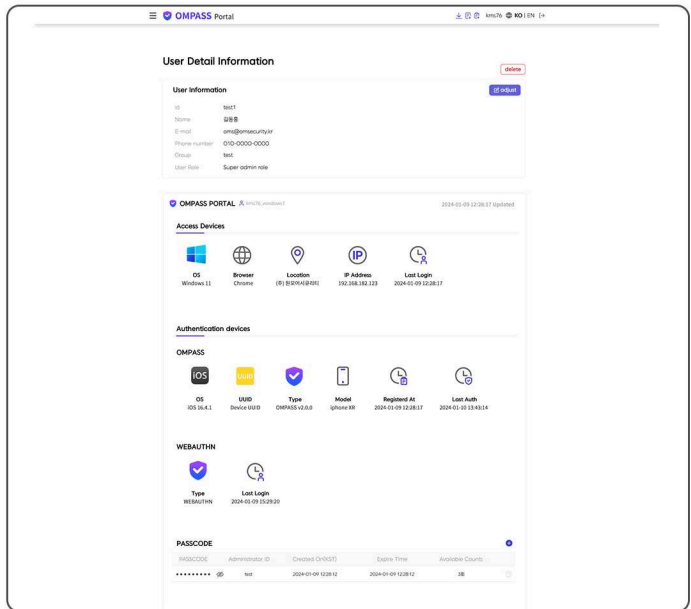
OMPASS Portal

kms76 KO | EN

User Detail Information

delete

User Information

adjust

Id test1
Name 김동홍
E-mail oms@omsecurity.kr
Phone number 010-0000-0000
Group test
User Role Super admin role

OMPASS PORTAL kms76_windows1

2024-01-09 12:28:17 Updated

Access Devices

OS
Windows 11

Browser
Chrome

Location
(주) 원모어시큐리티

IP Address
192.168.182.123

Last Login
2024-01-09 12:28:17

Authentication devices

OMPASS

iOS

UUID

OS
iOS 16.4.1

UUID
Device UUID

Type
OMPASS v2.0.0

Model
iphone XR

Registerd At
2024-01-09 12:28:17

Last Auth
2024-01-10 13:43:14

WEBAUTHN

Type
WEBAUTHN

Last Login
2024-01-09 15:29:20

PASSCODE

| PASSCODE | Administrator ID | Created On(KST) | Expire Time | Available Counts |
|---|---|---|---|---|
| ••••••••• | test | 2024-01-09 12:28:12 | 2024-01-09 12:28:12 | 3회 |